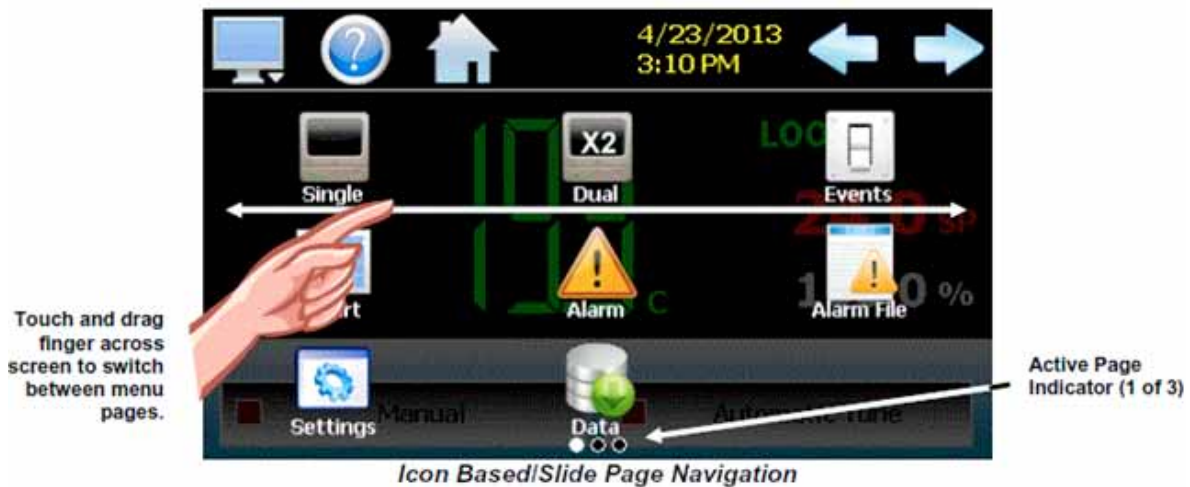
4/23/2013
3:10 PM

LOC

X2

Single

Dual

Events

SP

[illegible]rt

Alarm

C

Alarm File

%

Touch and drag finger across screen to switch between menu pages.

Settings

Manual

Data

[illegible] Tune

Active Page Indicator (1 of 3)

Icon Based/Slide Page Navigation